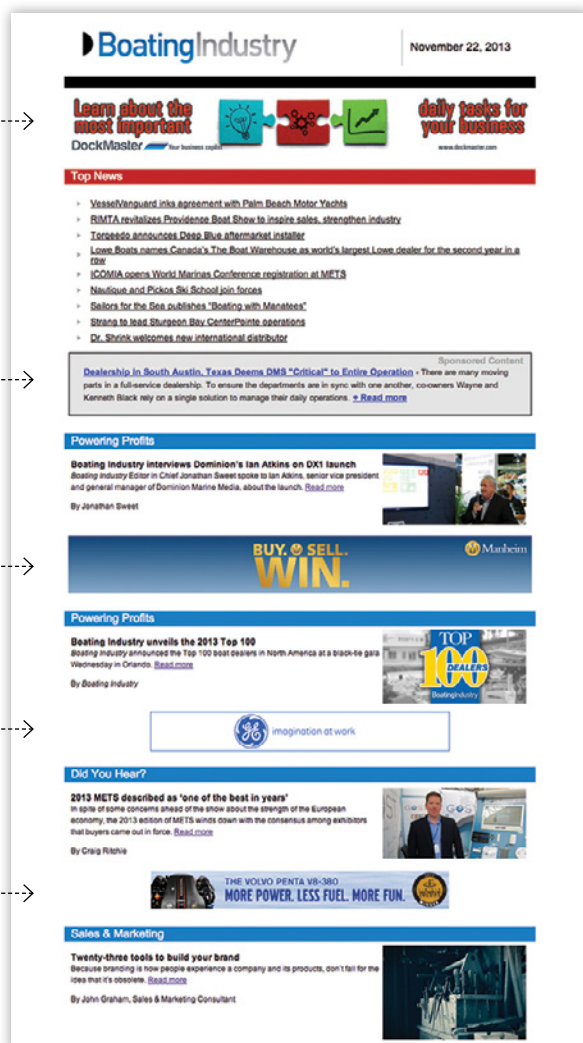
BoatingIndustry

November 22, 2013

Learn about the most important daily tasks for your business

DockMaster Your business capital

www.dockmaster.com

Top News

VesselVanguard inks agreement with Palm Beach Motor Yachts

RIMTA revitalizes Providence Boat Show to inspire sales, strengthen industry

Torqeedo announces Deep Blue aftermarket installer

Lowe Boats names Canada's The Boat Warehouse as world's largest Lowe dealer for the second year in a row

ICOMIA opens World Marinas Conference registration at METS

Nautique and Pickos Ski School join forces

Sailors for the Sea publishes "Boating with Manatees"

Strang to lead Sturgeon Bay CenterPointe operations

Dr. Shrink welcomes new international distributor

Sponsored Content

Dealership in South Austin, Texas Deems DMS "Critical" to Entire Operation - There are many moving parts in a full-service dealership. To ensure the departments are in sync with one another, co-owners Wayne and Kenneth Black rely on a single solution to manage their daily operations. + Read more

Powering Profits

Boating Industry interviews Dominion's Ian Atkins on DX1 launch

Boating Industry Editor in Chief Jonathan Sweet spoke to Ian Atkins, senior vice president and general manager of Dominion Marine Media, about the launch. Read more

By Jonathan Sweet

BUY. SELL. WIN.

Manheim

Powering Profits

Boating Industry unveils the 2013 Top 100

Boating Industry announced the Top 100 boat dealers in North America at a black-tie gala Wednesday in Orlando. Read more

By Boating Industry

TOP 100 DEALERS BoatingIndustry

imagination at work

Did You Hear?

2013 METS described as 'one of the best in years'

In spite of some concerns ahead of the show about the strength of the European economy, the 2013 edition of METS winds down with the consensus among exhibitors that buyers came out in force. Read more

By Craig Ritchie

THE VOLVO PENTA V8-380
MORE POWER. LESS FUEL. MORE FUN.

Sales & Marketing

Twenty-three tools to build your brand

Because branding is how people experience a company and its products, don't fall for the idea that it's obsolete. Read more

By John Graham, Sales & Marketing Consultant